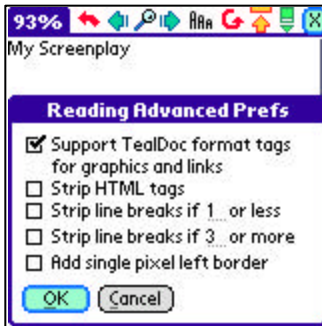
93% AA

My Screenplay

Reading Advanced Prefs

☑ Support TealDoc format tags for graphics and links
☐ Strip HTML tags
☐ Strip line breaks if 1 or less
☐ Strip line breaks if 3 or more
☐ Add single pixel left border

OK Cancel